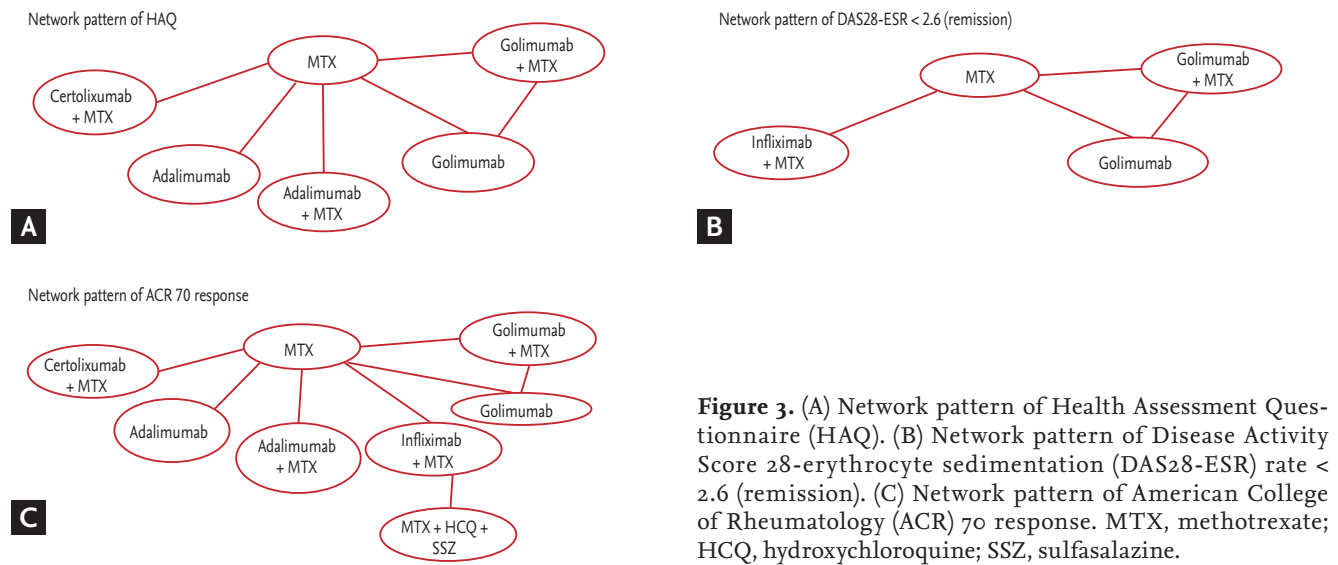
Network pattern of HAQ

MTX

Golimumab + MTX

Certolixumab + MTX

Adalimumab

Adalimumab + MTX

Golimumab

A

Network pattern of DAS28-ESR < 2.6 (remission)

MTX

Golimumab + MTX

Infliximab + MTX

Golimumab

B

Network pattern of ACR 70 response

MTX

Golimumab + MTX

Certolixumab + MTX

Golimumab

Adalimumab

Adalimumab + MTX

Infliximab + MTX

MTX + HCQ + SSZ

C

**Figure 3.** (A) Network pattern of Health Assessment Questionnaire (HAQ). (B) Network pattern of Disease Activity Score 28-erythrocyte sedimentation (DAS28-ESR) rate < 2.6 (remission). (C) Network pattern of American College of Rheumatology (ACR) 70 response. MTX, methotrexate; HCQ, hydroxychloroquine; SSZ, sulfasalazine.